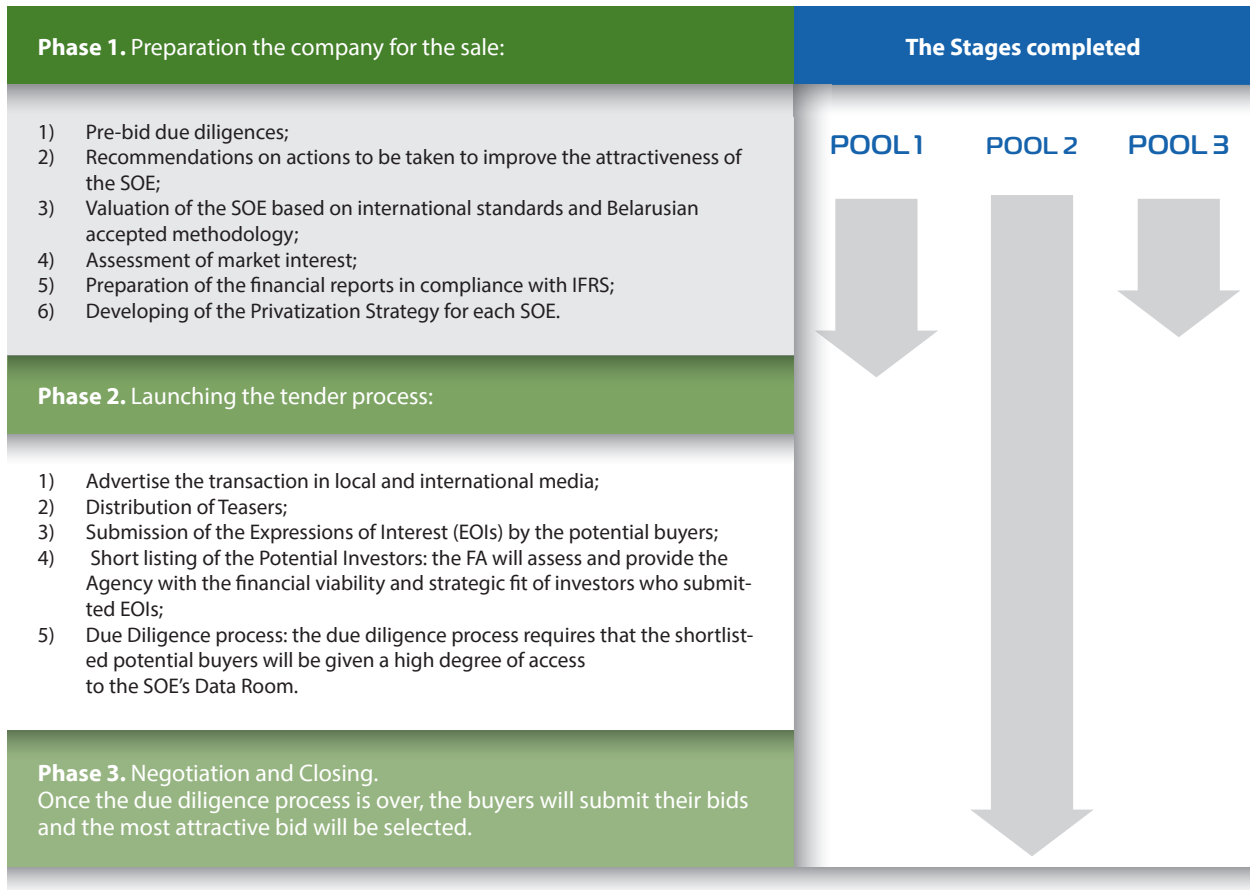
**Phase 1.** Preparation the company for the sale:

The Stages completed

1) Pre-bid due diligences;
2) Recommendations on actions to be taken to improve the attractiveness of the SOE;
3) Valuation of the SOE based on international standards and Belarusian accepted methodology;
4) Assessment of market interest;
5) Preparation of the financial reports in compliance with IFRS;
6) Developing of the Privatization Strategy for each SOE.

POOL 1 POOL 2 POOL 3

**Phase 2.** Launching the tender process:

1) Advertise the transaction in local and international media;
2) Distribution of Teasers;
3) Submission of the Expressions of Interest (EOIs) by the potential buyers;
4) Short listing of the Potential Investors: the FA will assess and provide the Agency with the financial viability and strategic fit of investors who submitted EOIs;
5) Due Diligence process: the due diligence process requires that the shortlisted potential buyers will be given a high degree of access to the SOE's Data Room.

**Phase 3.** Negotiation and Closing.
Once the due diligence process is over, the buyers will submit their bids and the most attractive bid will be selected.